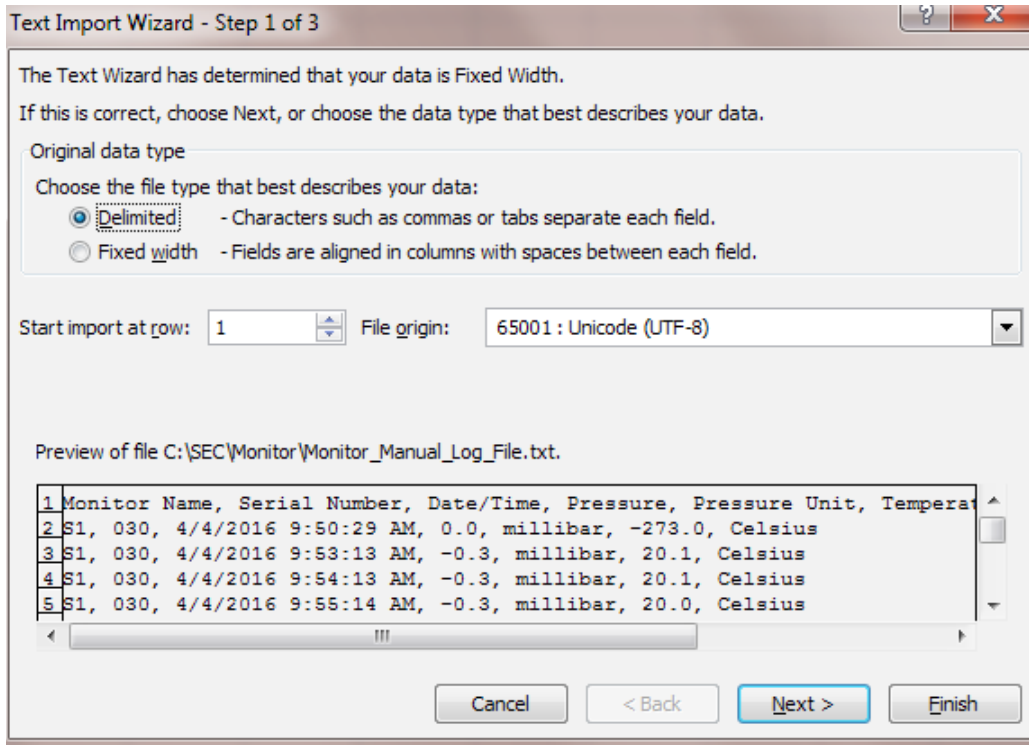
Text Import Wizard - Step 1 of 3

?

X

The Text Wizard has determined that your data is Fixed Width.

If this is correct, choose Next, or choose the data type that best describes your data.

Original data type

Choose the file type that best describes your data:

Delimited - Characters such as commas or tabs separate each field.

Fixed width - Fields are aligned in columns with spaces between each field.

Start import at row: 1

File origin: 65001 : Unicode (UTF-8)

Preview of file C:\SEC\Monitor\Monitor_Manual_Log_File.txt.

1 Monitor Name, Serial Number, Date/Time, Pressure, Pressure Unit, Temperat
2 S1, 030, 4/4/2016 9:50:29 AM, 0.0, millibar, -273.0, Celsius
3 S1, 030, 4/4/2016 9:53:13 AM, -0.3, millibar, 20.1, Celsius
4 S1, 030, 4/4/2016 9:54:13 AM, -0.3, millibar, 20.1, Celsius
5 S1, 030, 4/4/2016 9:55:14 AM, -0.3, millibar, 20.0, Celsius

Cancel

< Back

Next >

Finish